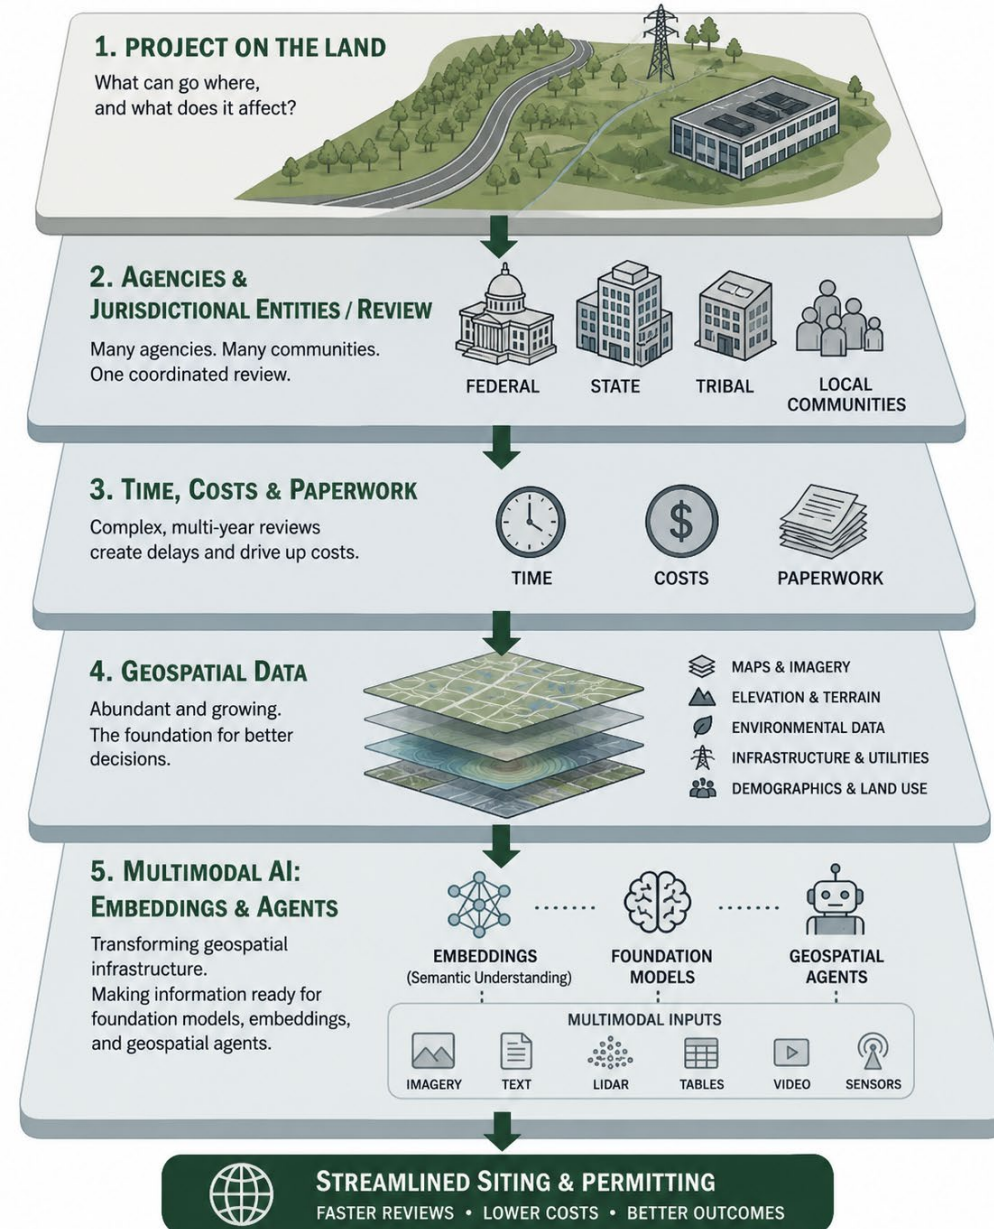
1. PROJECT ON THE LAND

What can go where, and what does it affect?

2. AGENCIES & JURISDICTIONAL ENTITIES / REVIEW

Many agencies. Many communities. One coordinated review.

FEDERAL

STATE

TRIBAL

LOCAL COMMUNITIES

3. TIME, COSTS & PAPERWORK

Complex, multi-year reviews create delays and drive up costs.

TIME

COSTS

PAPERWORK

4. GEOSPATIAL DATA

Abundant and growing. The foundation for better decisions.

MAPS & IMAGERY

ELEVATION & TERRAIN

ENVIRONMENTAL DATA

INFRASTRUCTURE & UTILITIES

DEMOGRAPHICS & LAND USE

5. MULTIMODAL AI: EMBEDDINGS & AGENTS

Transforming geospatial infrastructure. Making information ready for foundation models, embeddings, and geospatial agents.

EMBEDDINGS (Semantic Understanding)

FOUNDATION MODELS

GEOSPATIAL AGENTS

MULTIMODAL INPUTS

IMAGERY

TEXT

LIDAR

TABLES

VIDEO

SENSORS

STREAMLINED SITING & PERMITTING

FASTER REVIEWS • LOWER COSTS • BETTER OUTCOMES